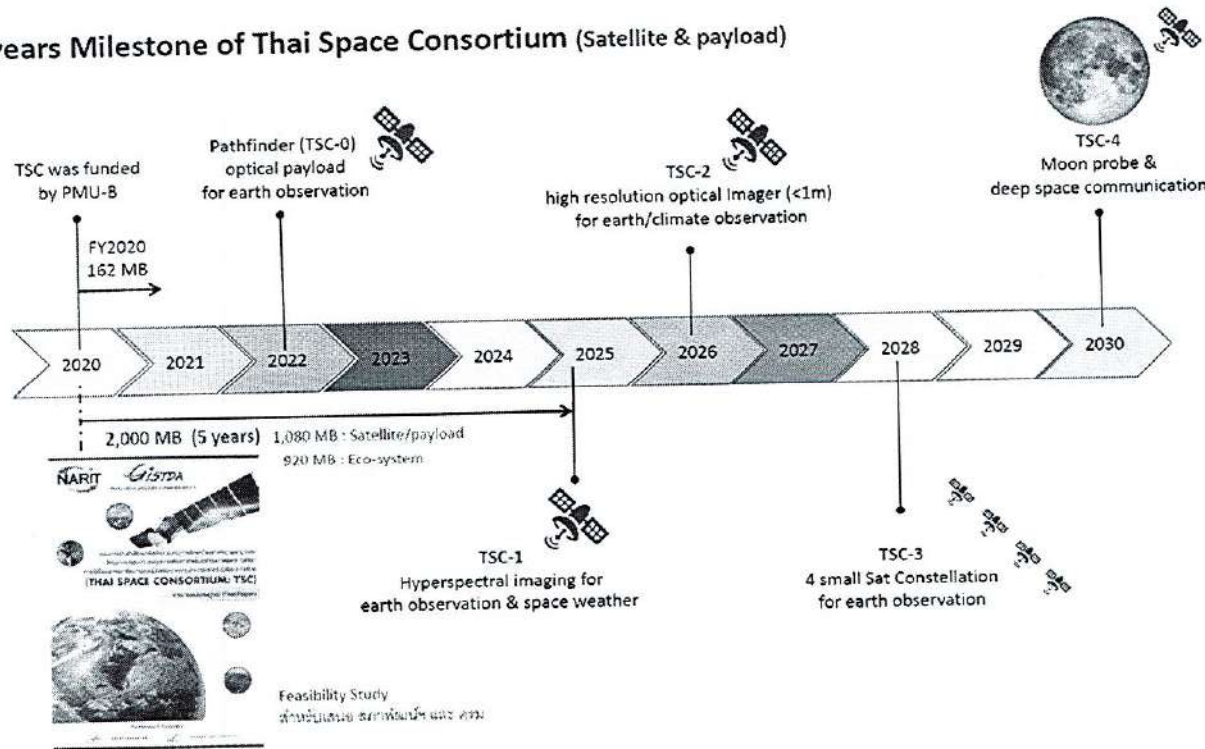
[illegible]ears Milestone of Thai Space Consortium (Satellite & payload)

TSC was funded by PMU-B

FY2020
162 MB

Pathfinder (TSC-0)
optical payload
for earth observation

TSC-2
high resolution optical Imager (<1m)
for earth/climate observation

TSC-4
Moon probe &
deep space communication

2020 | 2021 | 2022 | 2023 | 2024 | 2025 | 2026 | 2027 | 2028 | 2029 | 2030

2,000 MB (5 years) 1,080 MB : Satellite/payload
920 MB : Eco-system

NARIT GISTDA

(THAI SPACE CONSORTIUM: TSC)

TSC-1
Hyperspectral imaging for
earth observation & space weather

TSC-3
4 small Sat Constellation
for earth observation

Feasibility Study
สำหรับเสนอ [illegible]